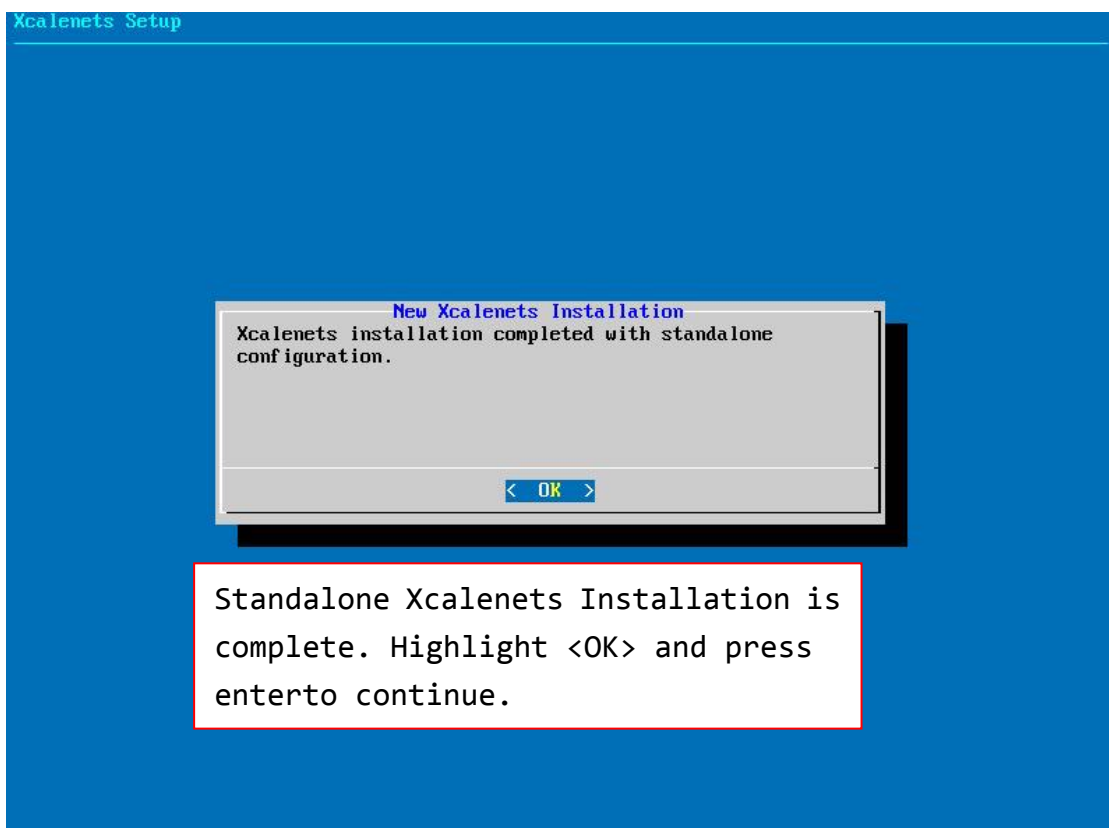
Xcalenets Setup

New Xcalenets Installation

Xcalenets installation completed with standalone configuration.

< OK >

Standalone Xcalenets Installation is complete. Highlight <OK> and press enterto continue.